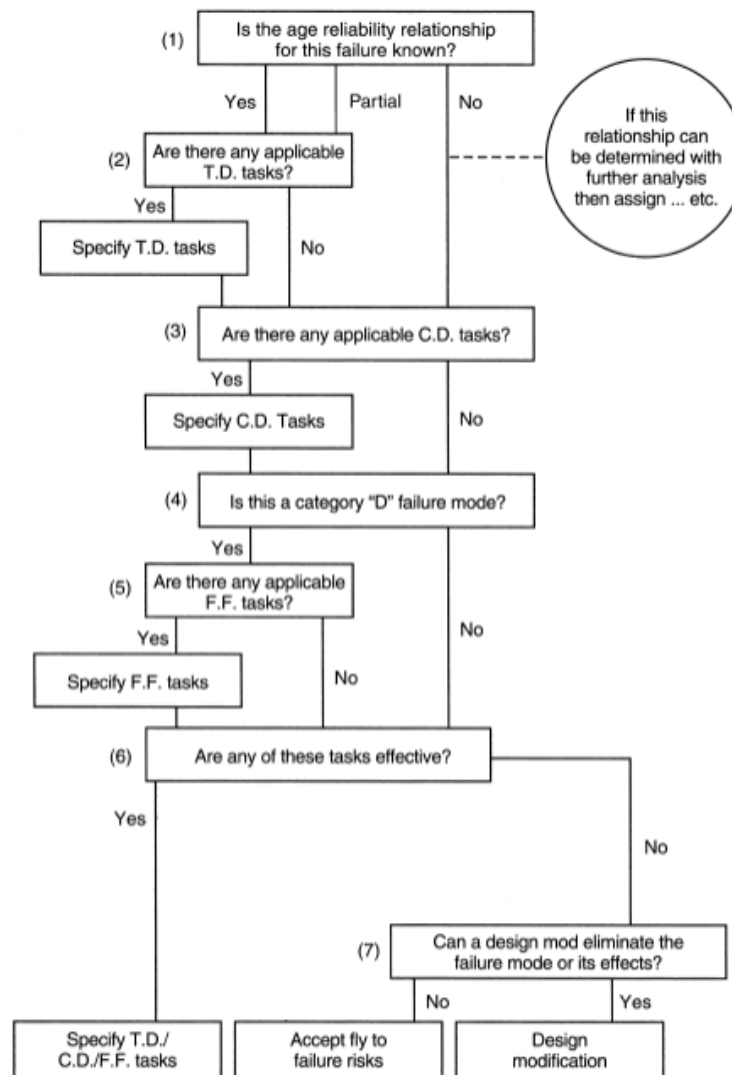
(1) Is the age reliability relationship for this failure known?

Yes

Partial

No

If this relationship can be determined with further analysis then assign ... etc.

(2) Are there any applicable T.D. tasks?

Yes

Specify T.D. tasks

No

(3) Are there any applicable C.D. tasks?

Yes

Specify C.D. Tasks

No

(4) Is this a category "D" failure mode?

Yes

(5) Are there any applicable F.F. tasks?

Yes

Specify F.F. tasks

No

No

(6) Are any of these tasks effective?

Yes

No

(7) Can a design mod eliminate the failure mode or its effects?

No

Yes

Specify T.D./ C.D./F.F. tasks

Accept fly to failure risks

Design modification